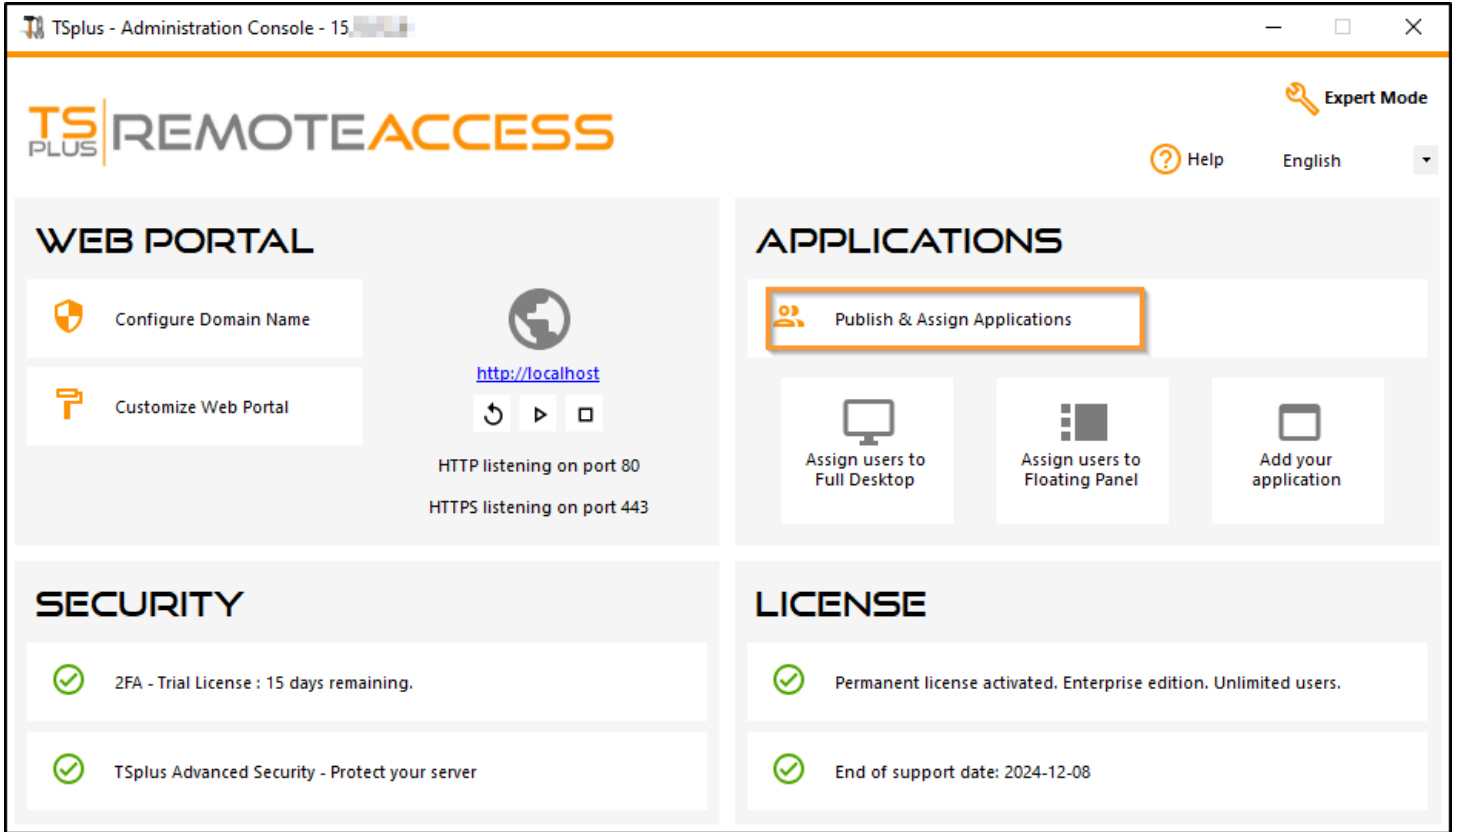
TSplus - Administration Console - 15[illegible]

TS PLUS REMOTEACCESS

Expert Mode

Help English

WEB PORTAL

Configure Domain Name

Customize Web Portal

http://localhost

HTTP listening on port 80

HTTPS listening on port 443

APPLICATIONS

Publish & Assign Applications

Assign users to Full Desktop

Assign users to Floating Panel

Add your application

SECURITY

2FA - Trial License : 15 days remaining.

TSplus Advanced Security - Protect your server

LICENSE

Permanent license activated. Enterprise edition. Unlimited users.

End of support date: 2024-12-08